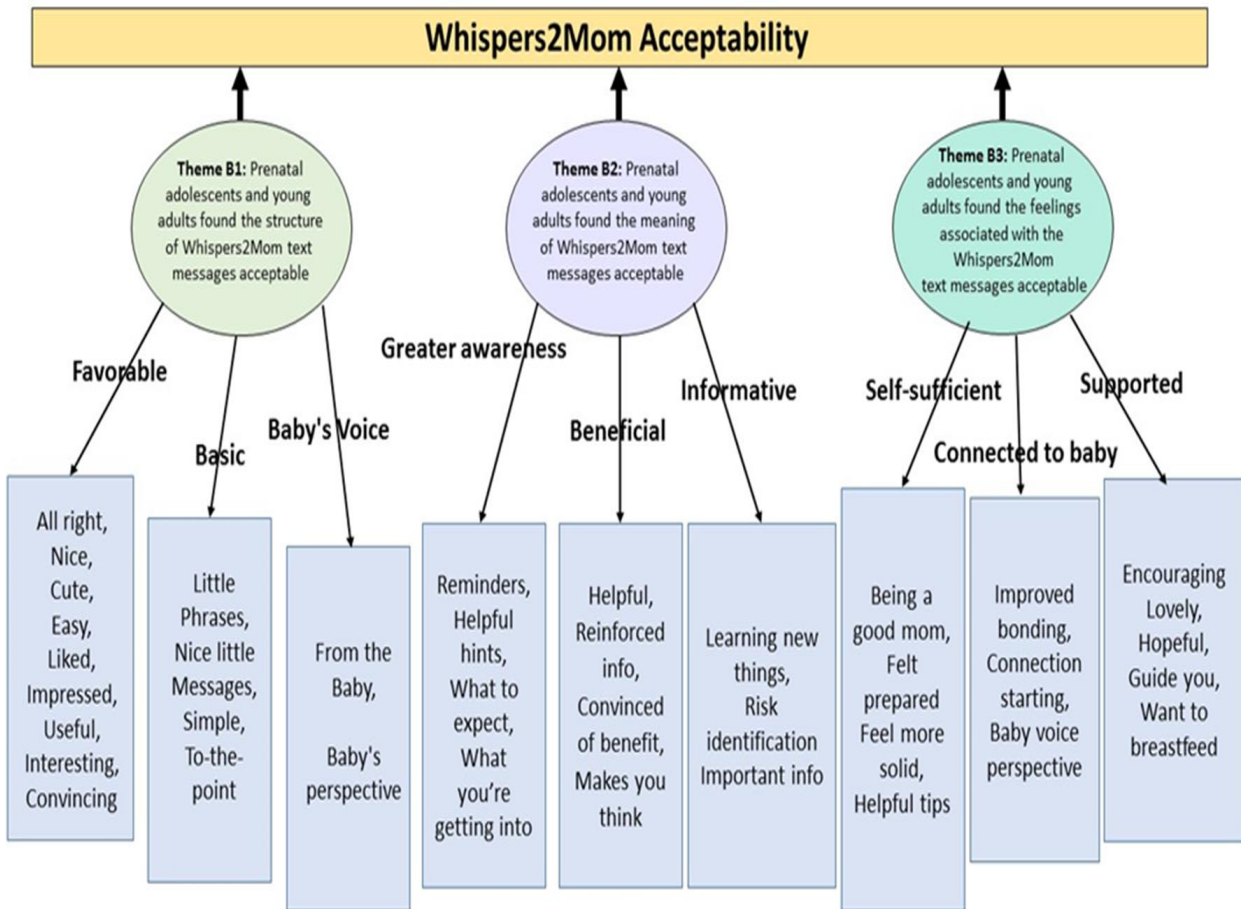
Whispers2Mom Acceptability

Theme B1: Prenatal adolescents and young adults found the structure of Whispers2Mom text messages acceptable

Theme B2: Prenatal adolescents and young adults found the meaning of Whispers2Mom text messages acceptable

Theme B3: Prenatal adolescents and young adults found the feelings associated with the Whispers2Mom text messages acceptable

Favorable

All right, Nice, Cute, Easy, Liked, Impressed, Useful, Interesting, Convincing

Basic

Little Phrases, Nice little Messages, Simple, To-the-point

Baby's Voice

From the Baby,

Baby's perspective

Greater awareness

Reminders, Helpful hints, What to expect, What you're getting into

Beneficial

Helpful, Reinforced info, Convinced of benefit, Makes you think

Informative

Learning new things, Risk identification Important info

Self-sufficient

Being a good mom, Felt prepared Feel more solid, Helpful tips

Connected to baby

Improved bonding, Connection starting, Baby voice perspective

Supported

Encouraging Lovely, Hopeful, Guide you, Want to breastfeed